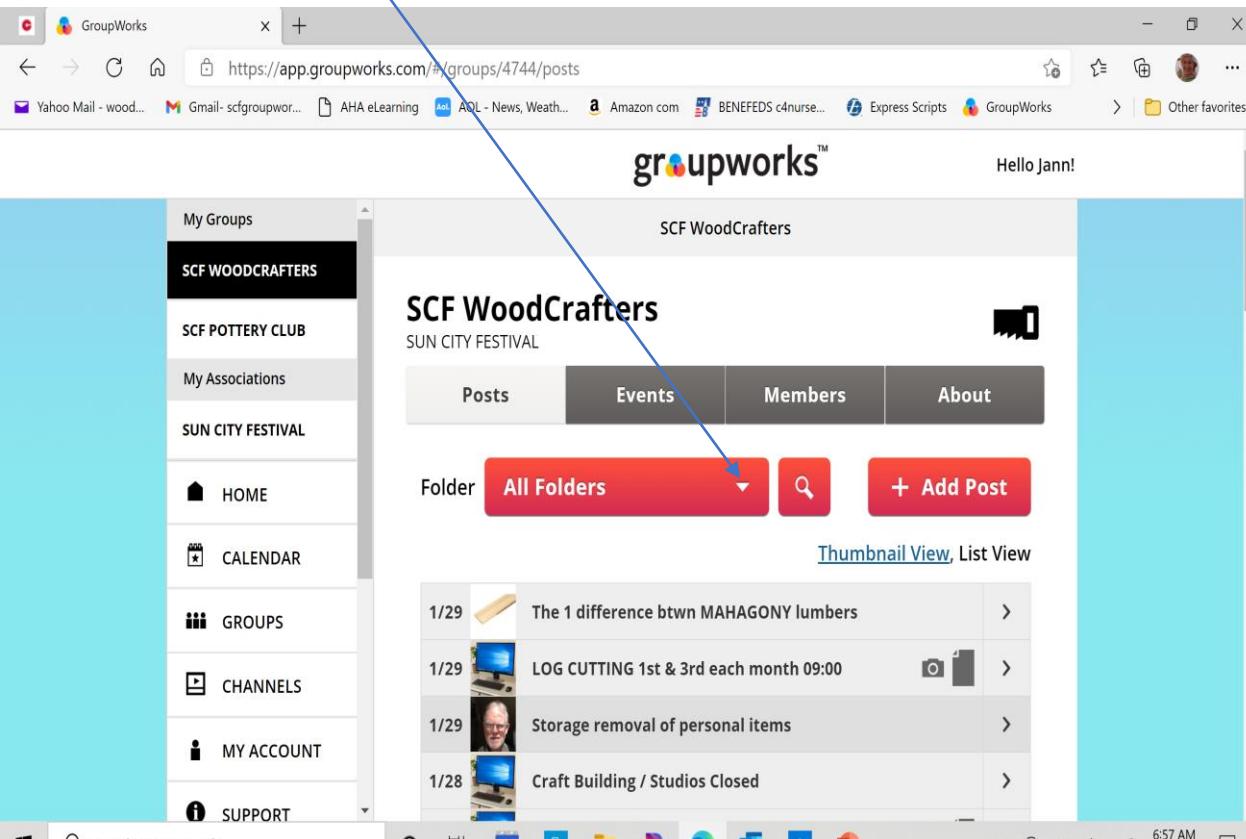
GroupWorks

https://app.groupworks.com/#/groups/4744/posts

Yahoo Mail - wood... Gmail- scfgroupwor... AHA eLearning AOL - News, Weath... Amazon com BENEFEDS c4nurse... Express Scripts GroupWorks Other favorites

groupworks™

Hello Jann!

My Groups

SCF WOODCRAFTERS

SCF POTTERY CLUB

My Associations

SUN CITY FESTIVAL

HOME

CALENDAR

GROUPS

CHANNELS

MY ACCOUNT

SUPPORT

SCF WoodCrafters

SCF WoodCrafters

SUN CITY FESTIVAL

Posts Events Members About

Folder All Folders

+ Add Post

Thumbnail View, List View

| | |
|---|---|
| 1/29 | The 1 difference btwn MAHAGONY lumbers |
| 1/29 | LOG CUTTING 1st & 3rd each month 09:00 |
| 1/29 | Storage removal of personal items |
| 1/28 | Craft Building / Studios Closed |

6:57 AM